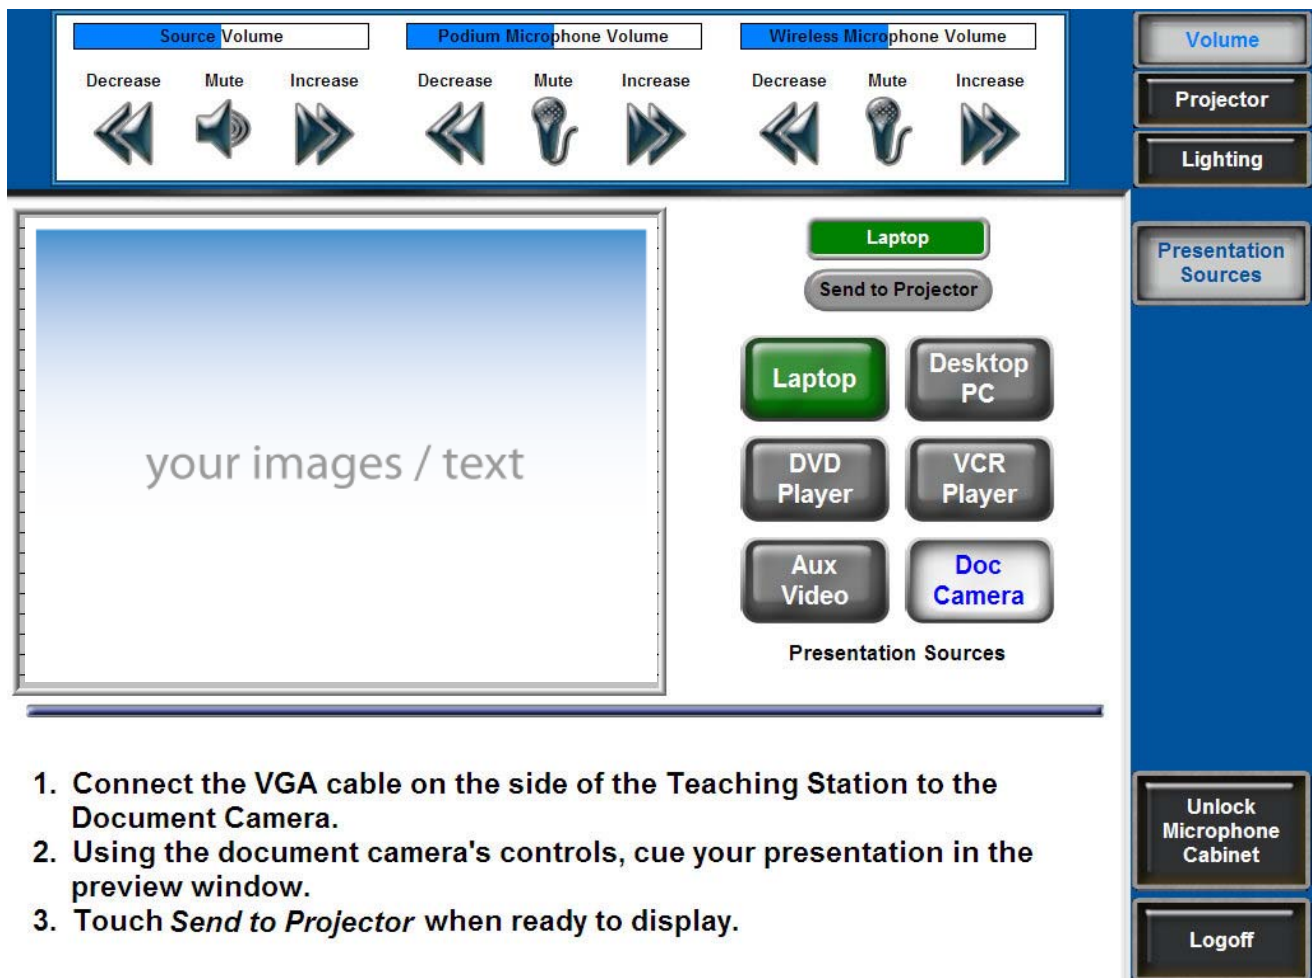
Source Volume

Decrease Mute Increase

Podium Microphone Volume

Decrease Mute Increase

Wireless Microphone Volume

Decrease Mute Increase

Volume

Projector

Lighting

your images / text

Laptop

Send to Projector

Laptop

Desktop PC

DVD Player

VCR Player

Aux Video

Doc Camera

Presentation Sources

Presentation Sources

1. Connect the VGA cable on the side of the Teaching Station to the Document Camera.
2. Using the document camera's controls, cue your presentation in the preview window.
3. Touch *Send to Projector* when ready to display.

Unlock Microphone Cabinet

Logoff